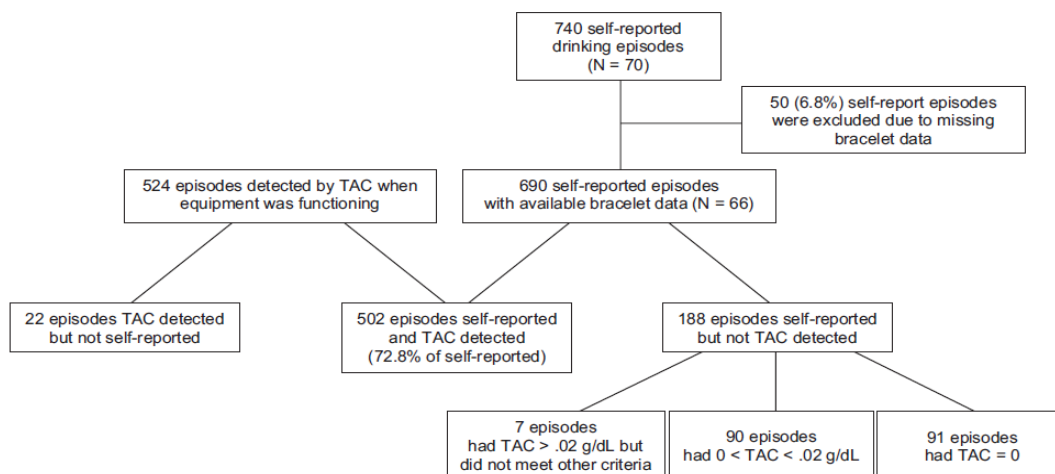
740 self-reported drinking episodes (N = 70)

50 (6.8%) self-report episodes were excluded due to missing bracelet data

524 episodes detected by TAC when equipment was functioning

690 self-reported episodes with available bracelet data (N = 66)

22 episodes TAC detected but not self-reported

502 episodes self-reported and TAC detected (72.8% of self-reported)

188 episodes self-reported but not TAC detected

7 episodes had TAC > .02 g/dL but did not meet other criteria

90 episodes had 0 < TAC < .02 g/dL

91 episodes had TAC = 0